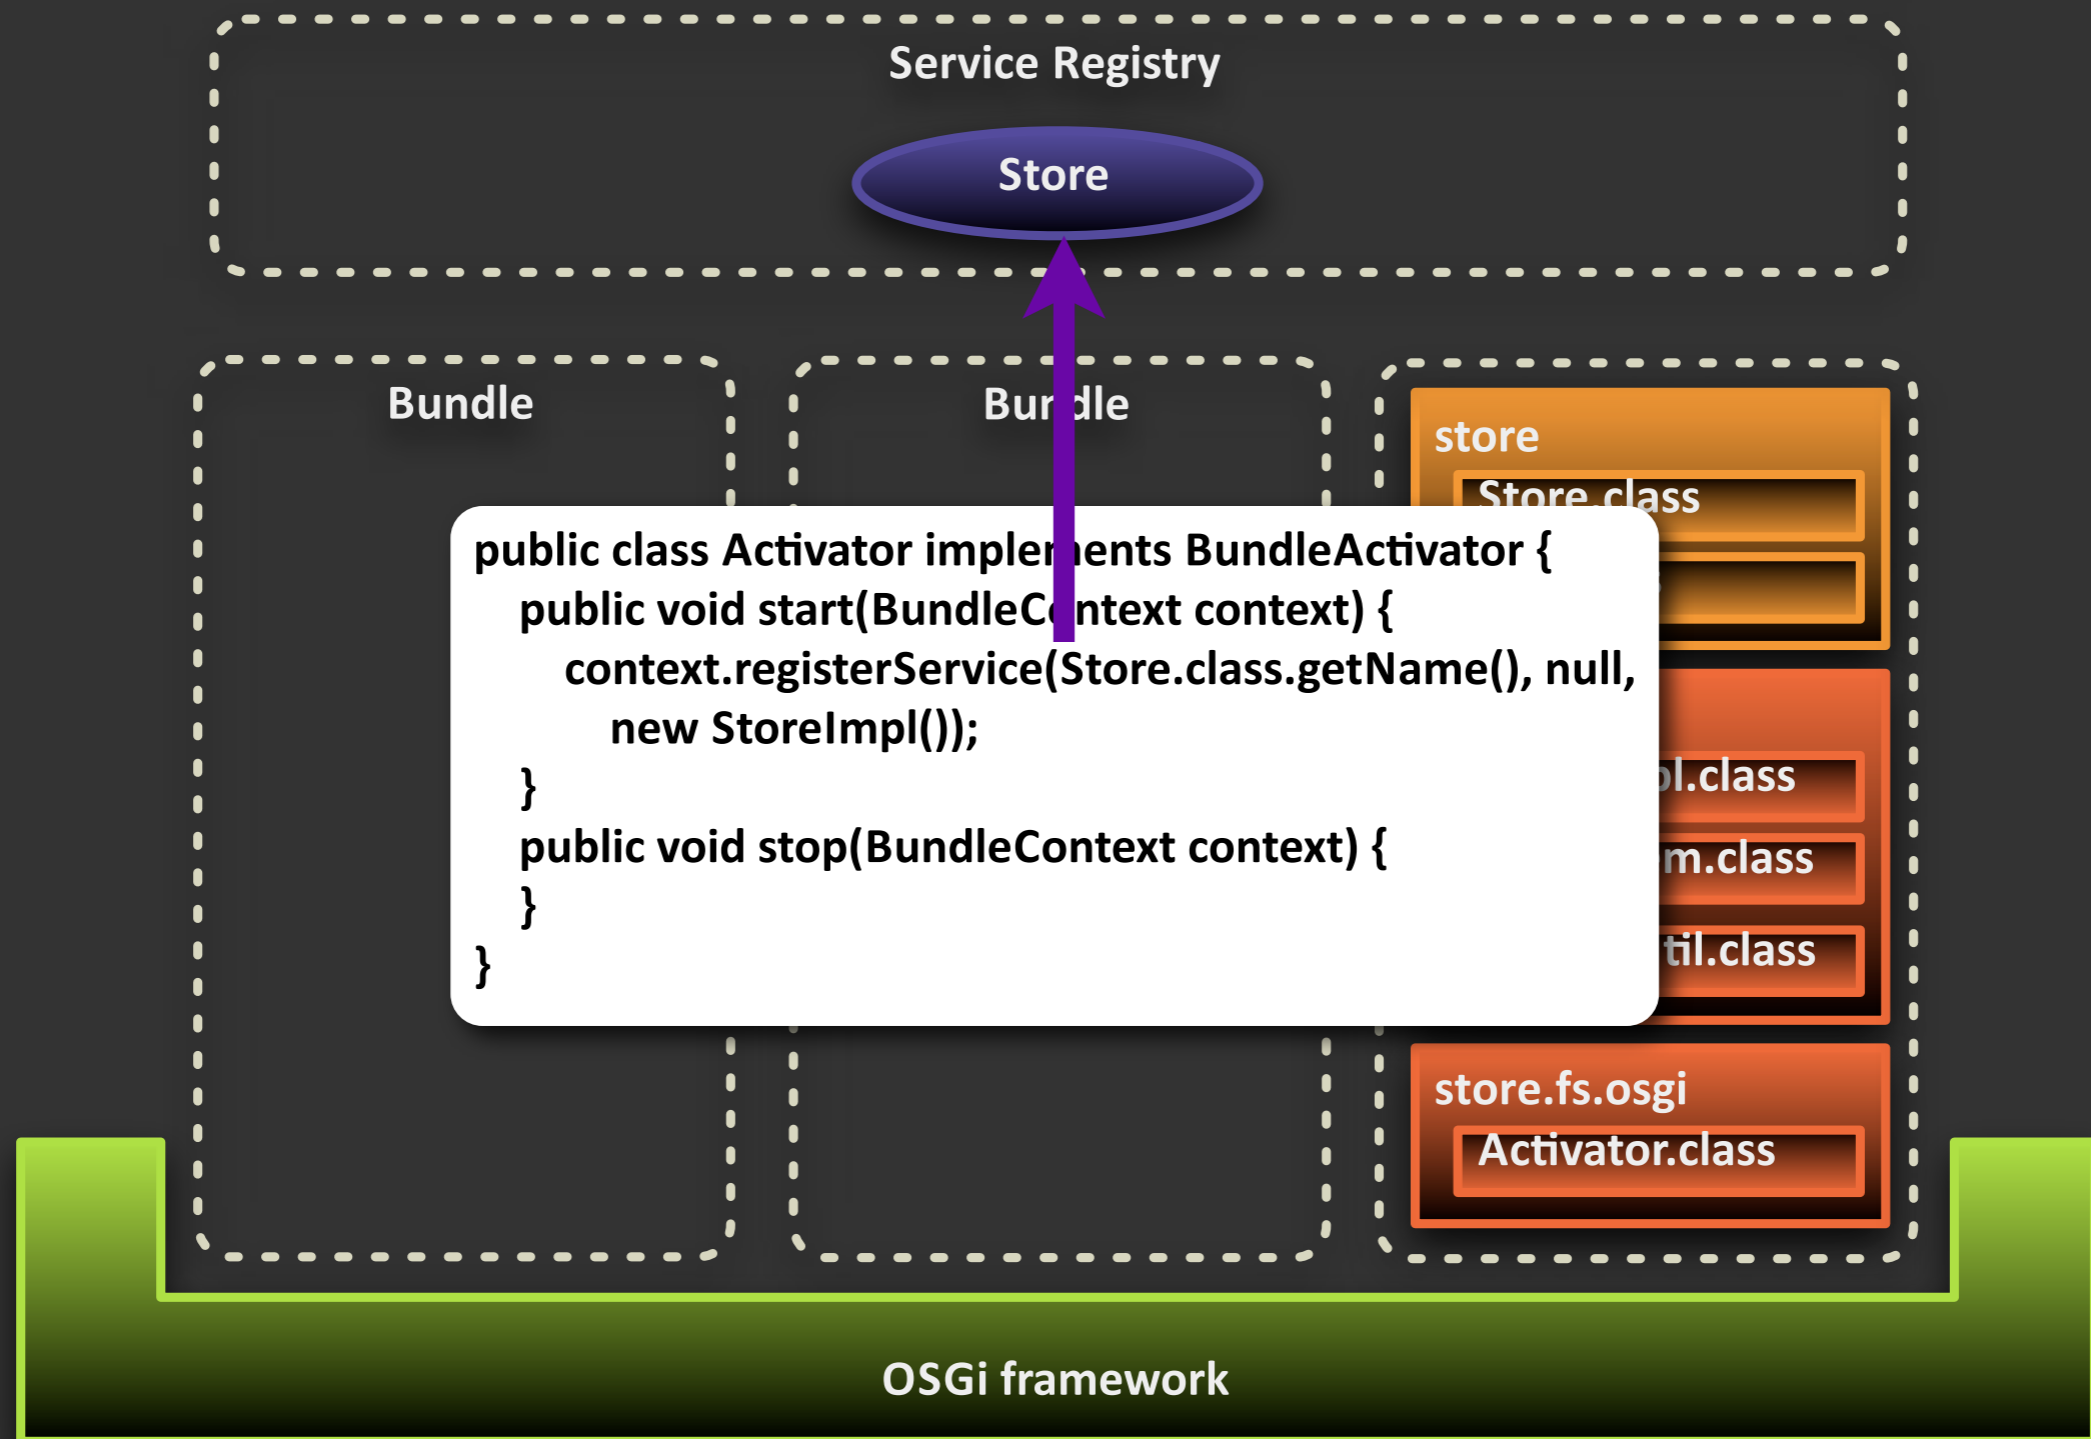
Service Registry

Store

Bundle

Bur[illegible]dle

store

Store.class

public class Activator imple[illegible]ents BundleActivator {
public void start(BundleC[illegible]ntext context) {
context.registerService(Store.class.getName(), null,
new StoreImpl());
}
public void stop(BundleContext context) {
}
}

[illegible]l.class

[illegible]m.class

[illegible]til.class

store.fs.osgi

Activator.class

OSGi framework